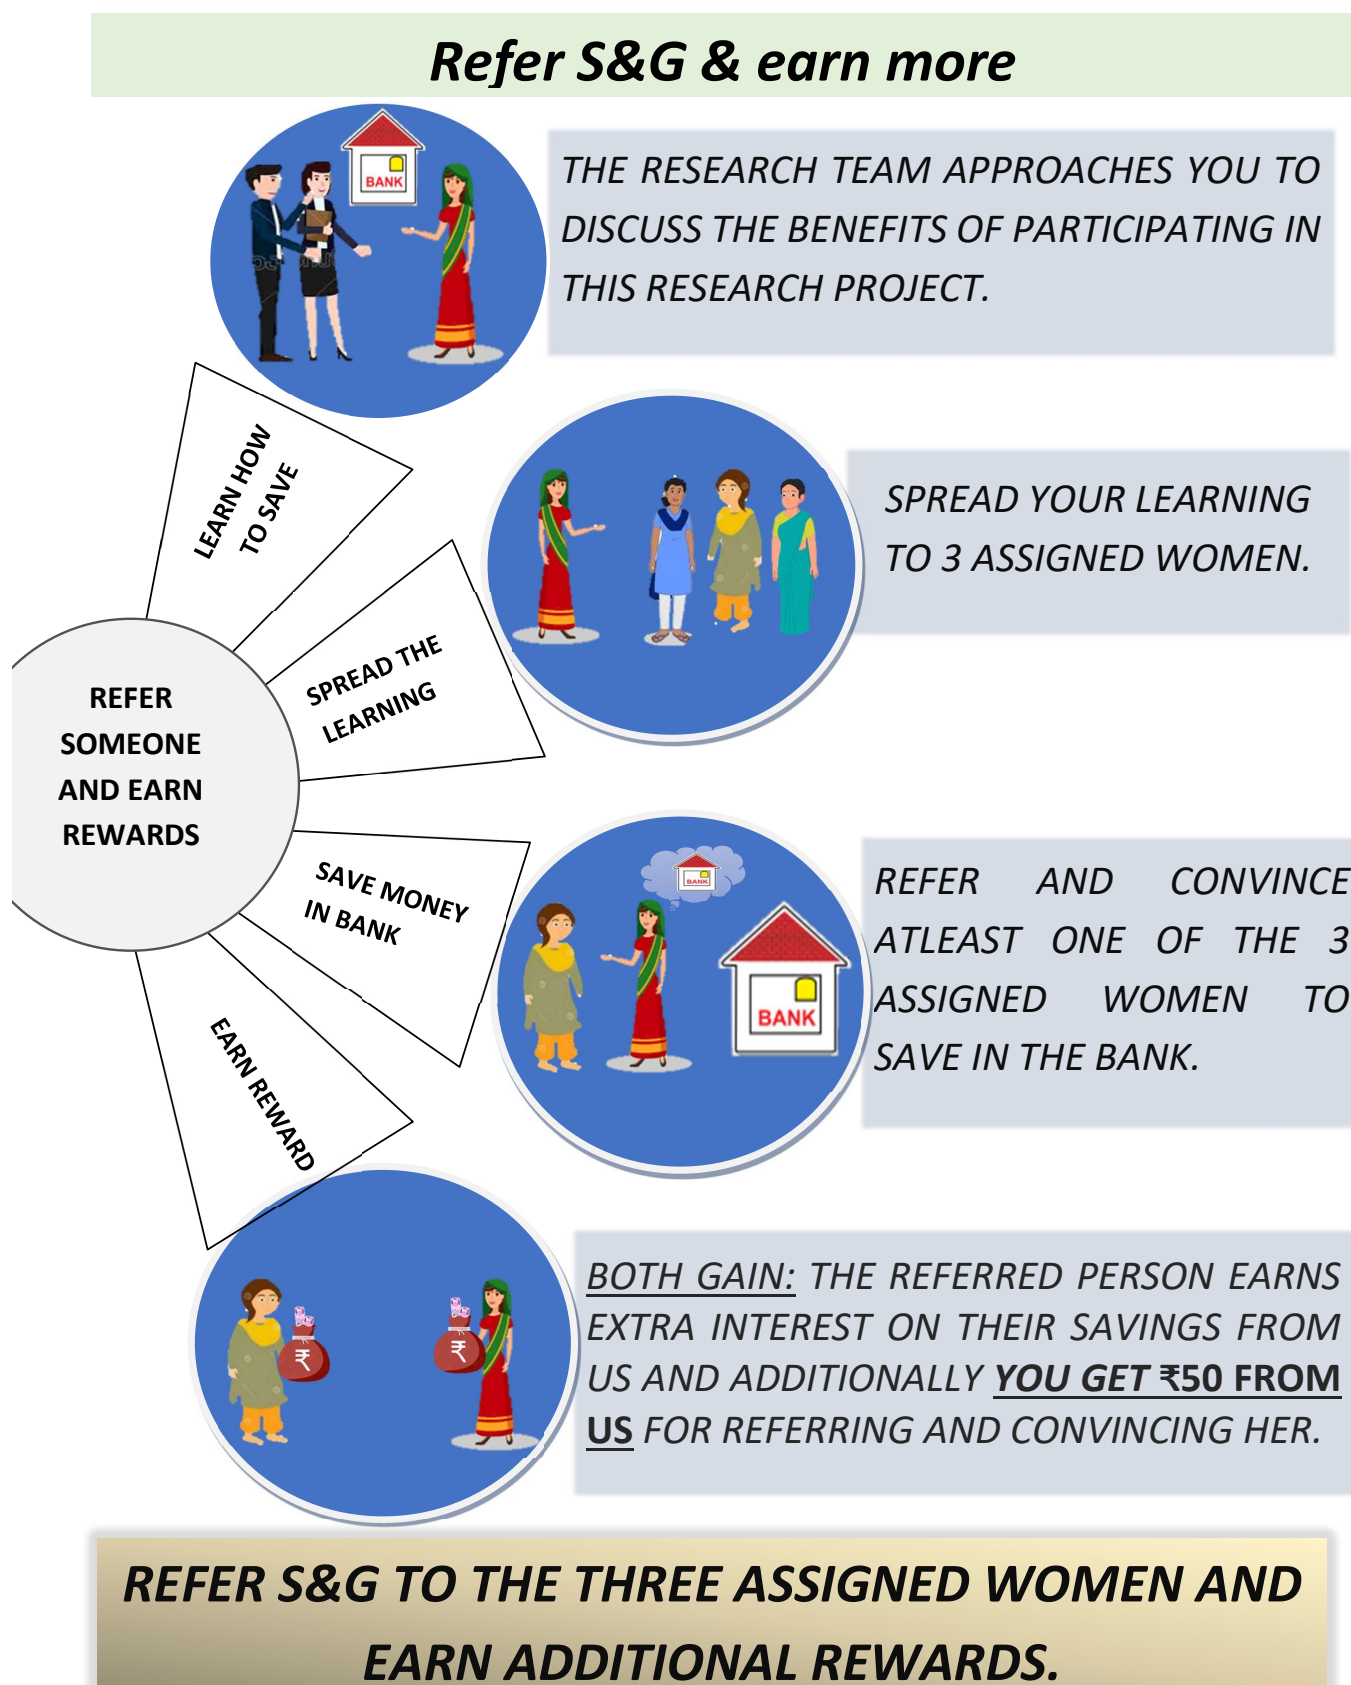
Refer S&G & earn more

BANK

THE RESEARCH TEAM APPROACHES YOU TO DISCUSS THE BENEFITS OF PARTICIPATING IN THIS RESEARCH PROJECT.

LEARN HOW TO SAVE

SPREAD YOUR LEARNING TO 3 ASSIGNED WOMEN.

SPREAD THE LEARNING

REFER SOMEONE AND EARN REWARDS

SAVE MONEY IN BANK

BANK

BANK

REFER AND CONVINCE ATLEAST ONE OF THE 3 ASSIGNED WOMEN TO SAVE IN THE BANK.

EARN REWARD

₹

₹

BOTH GAIN: THE REFERRED PERSON EARNS EXTRA INTEREST ON THEIR SAVINGS FROM US AND ADDITIONALLY YOU GET ₹50 FROM US FOR REFERRING AND CONVINCING HER.

REFER S&G TO THE THREE ASSIGNED WOMEN AND EARN ADDITIONAL REWARDS.